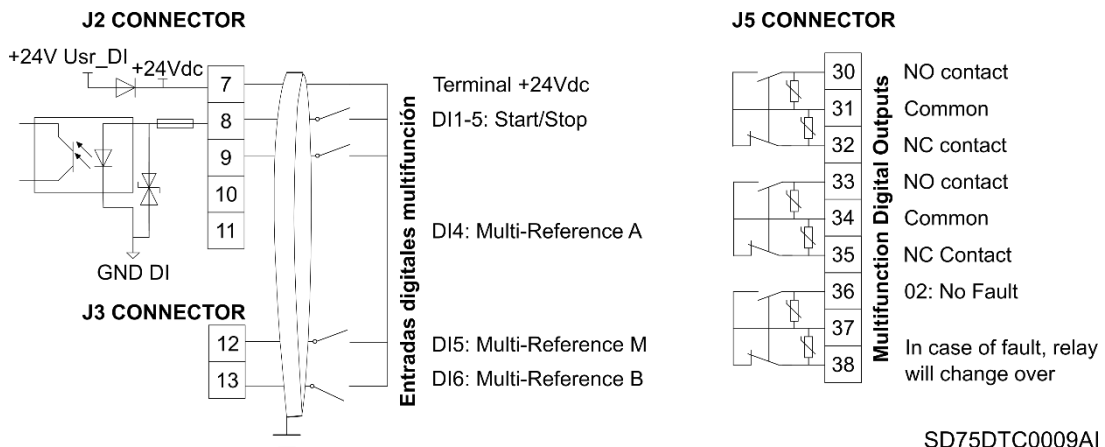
J2 CONNECTOR

+24V Usr_DI
+24Vdc

7
8
9
10
11

GND DI

J3 CONNECTOR

12
13

Entradas digitales multifunción

Terminal +24Vdc
DI1-5: Start/Stop

DI4: Multi-Reference A

DI5: Multi-Reference M
DI6: Multi-Reference B

J5 CONNECTOR

30
31
32
33
34
35
36
37
38

Multifunction Digital Outputs

NO contact
Common
NC contact
NO contact
Common
NC Contact
02: No Fault

In case of fault, relay will change over

SD75DTC0009AI